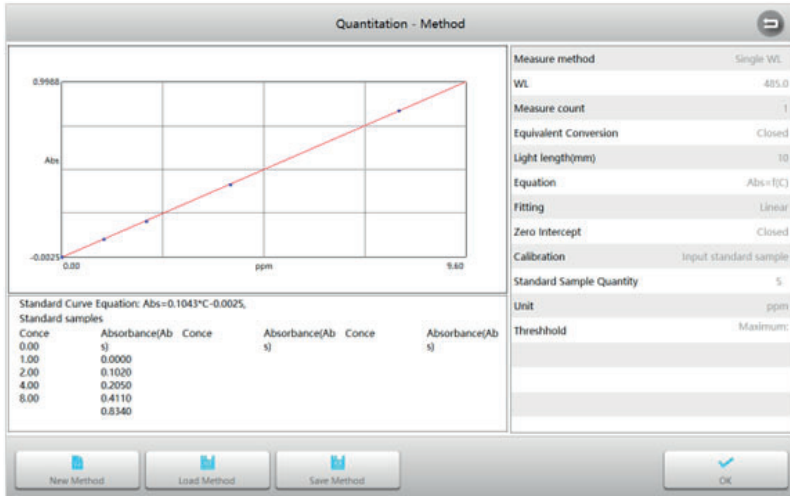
Quantitation - Method

0.9988

Abs

-0.0025

0.00

ppm

9.60

Standard Curve Equation: Abs=0.1043*C-0.0025,
Standard samples

| Conce | Absorbance(Abs) | Conce | Absorbance(Abs) | Conce | Absorbance(Abs) |
|---|---|---|---|---|---|
| 0.00 | | | | | |
| 1.00 | 0.0000 | | | | |
| 2.00 | 0.1020 | | | | |
| 4.00 | 0.2050 | | | | |
| 8.00 | 0.4110 | | | | |
| | 0.8340 | | | | |

| | |
|---|---|
| Measure method | Single WL |
| WL | 485.0 |
| Measure count | 1 |
| Equivalent Conversion | Closed |
| Light length(mm) | 10 |
| Equation | Abs=f(C) |
| Fitting | Linear |
| Zero Intercept | Closed |
| Calibration | Input standard sample |
| Standard Sample Quantity | 5 |
| Unit | ppm |
| Threshhold | Maximum: |

New Method

Load Method

Save Method

OK